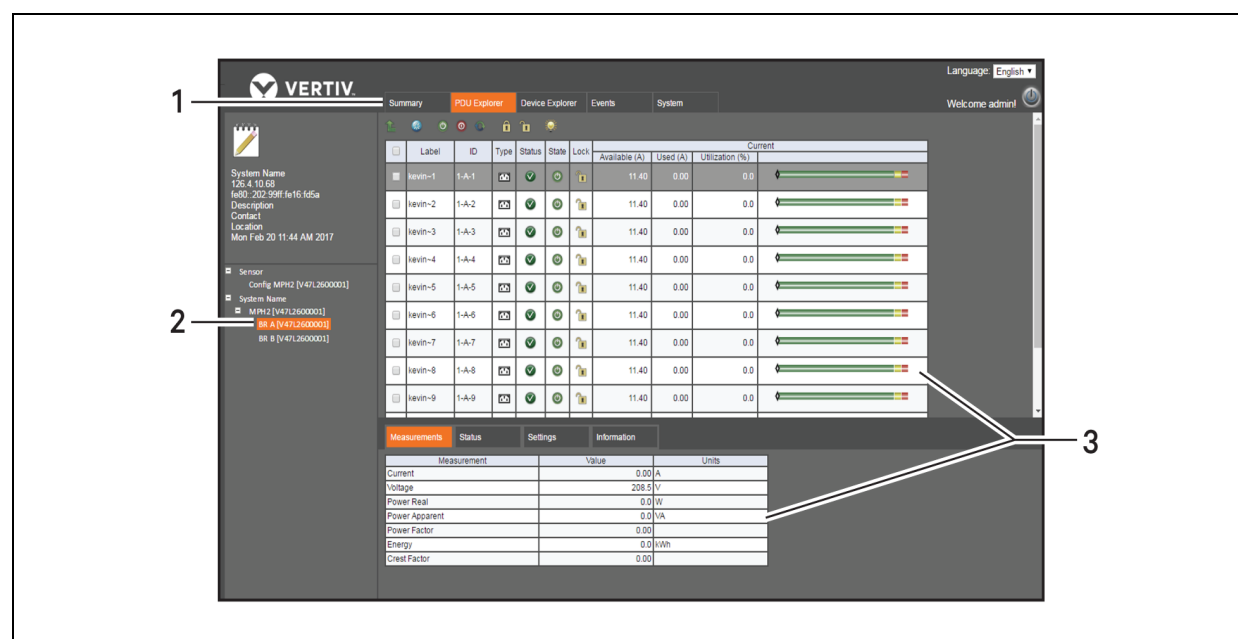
VERTIV.

Language: English

Summary | PDU Explorer | Device Explorer | Events | System

Welcome admin!

1

System Name
126.4.10.68
fe80::202:99ff:fe16:fd5a
Description
Contact
Location
Mon Feb 20 11:44 AM 2017

Sensor
Config MPH2 [V47L2600001]
System Name
MPH2 [V47L2600001]
BR A [V47L2600001]
BR B [V47L2600001]

2

| | Label | ID | Type | Status | State | Lock | Available (A) | Used (A) | Utilization (%) | Current |
|---|---|---|---|---|---|---|---|---|---|---|
| | kevin~1 | 1-A-1 | | | | | 11.40 | 0.00 | 0.0 | |
| | kevin~2 | 1-A-2 | | | | | 11.40 | 0.00 | 0.0 | |
| | kevin~3 | 1-A-3 | | | | | 11.40 | 0.00 | 0.0 | |
| | kevin~4 | 1-A-4 | | | | | 11.40 | 0.00 | 0.0 | |
| | kevin~5 | 1-A-5 | | | | | 11.40 | 0.00 | 0.0 | |
| | kevin~6 | 1-A-6 | | | | | 11.40 | 0.00 | 0.0 | |
| | kevin~7 | 1-A-7 | | | | | 11.40 | 0.00 | 0.0 | |
| | kevin~8 | 1-A-8 | | | | | 11.40 | 0.00 | 0.0 | |
| | kevin~9 | 1-A-9 | | | | | 11.40 | 0.00 | 0.0 | |

3

Measurements | Status | Settings | Information

| Measurement | Value | Units |
|---|---|---|
| Current | 0.00 | A |
| Voltage | 208.5 | V |
| Power Real | 0.0 | W |
| Power Apparent | 0.0 | VA |
| Power Factor | 0.00 | |
| Energy | 0.0 | kWh |
| Crest Factor | 0.00 | |